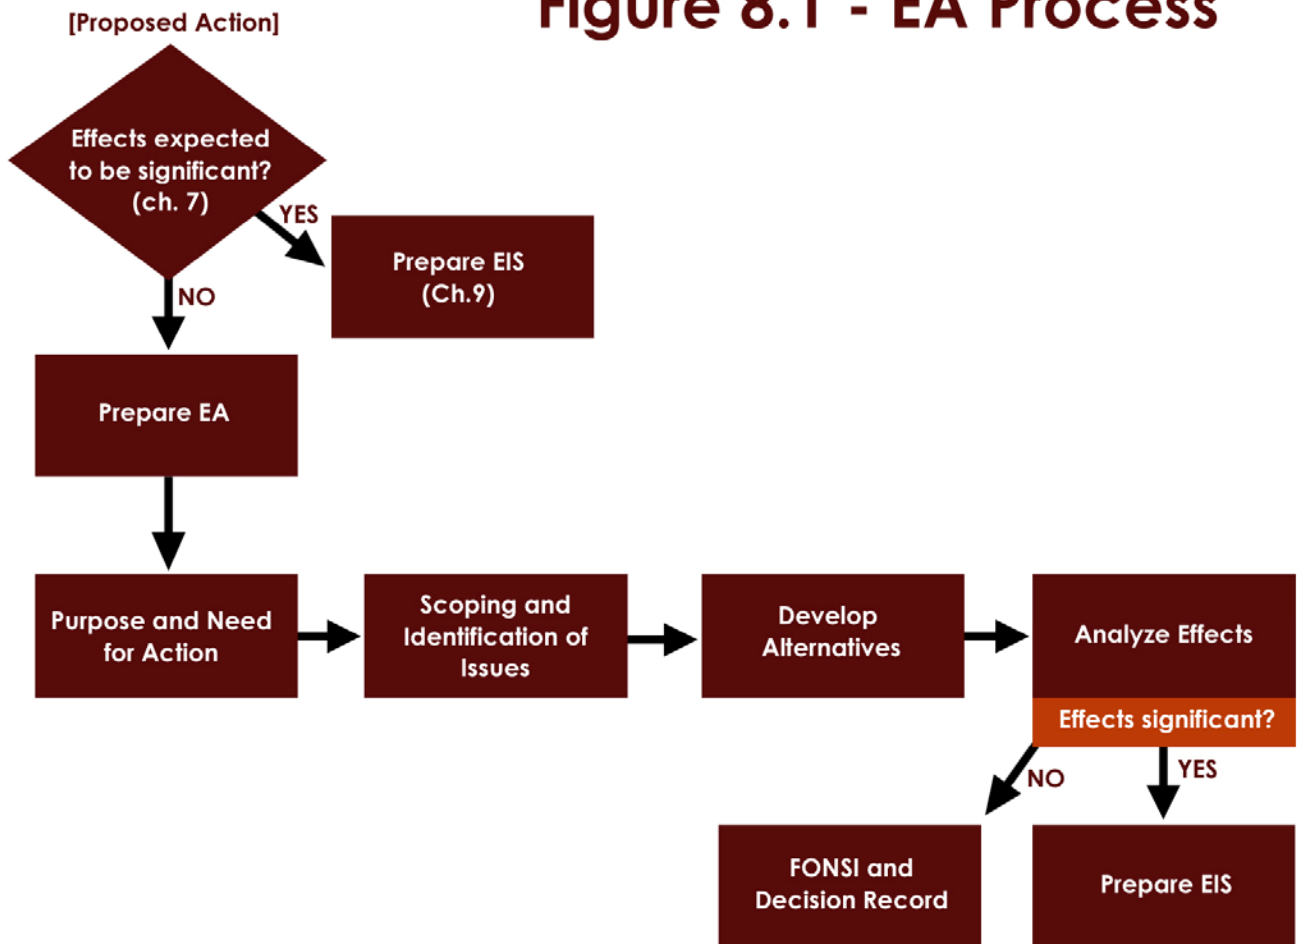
[Proposed Action]

Figure 8.1 - EA Process

Effects expected to be significant? (ch. 7)

YES

Prepare EIS (Ch.9)

NO

Prepare EA

Purpose and Need for Action

Scoping and Identification of Issues

Develop Alternatives

Analyze Effects

Effects significant?

NO

YES

FONSI and Decision Record

Prepare EIS